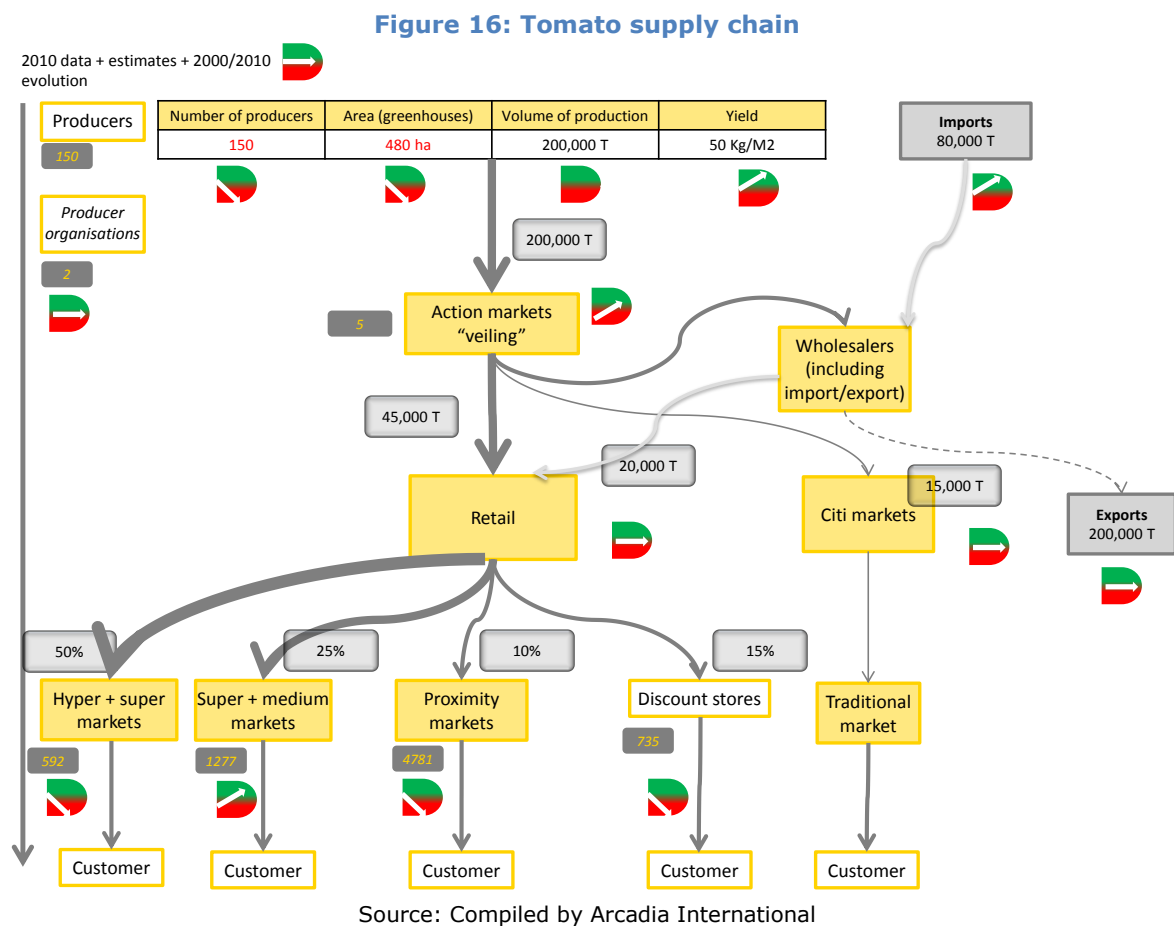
Figure 16: Tomato supply chain

2010 data + estimates + 2000/2010 evolution

Producers

150

Producer organisations

2

| Number of producers | Area (greenhouses) | Volume of production | Yield |
|---|---|---|---|
| 150 | 480 ha | 200,000 T | 50 Kg/M2 |

Imports
80,000 T

200,000 T

5

Action markets "veiling"

Wholesalers (including import/export)

45,000 T

20,000 T

15,000 T

Retail

Citi markets

Exports
200,000 T

50%

25%

10%

15%

Hyper + super markets

Super + medium markets

Proximity markets

Discount stores

Traditional market

592

1277

4781

735

Customer

Customer

Customer

Customer

Customer

Source: Compiled by Arcadia International